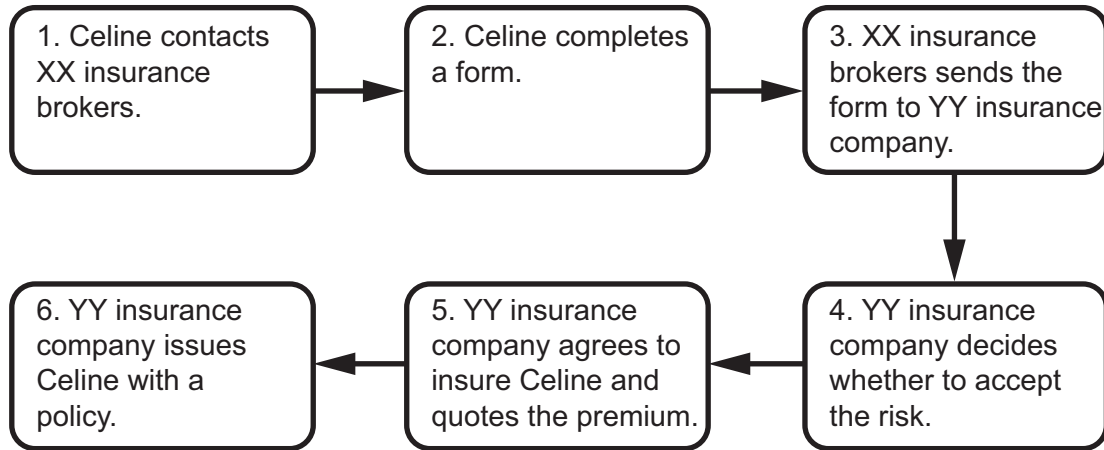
1. Celine contacts XX insurance brokers.

2. Celine completes a form.

3. XX insurance brokers sends the form to YY insurance company.

4. YY insurance company decides whether to accept the risk.

5. YY insurance company agrees to insure Celine and quotes the premium.

6. YY insurance company issues Celine with a policy.